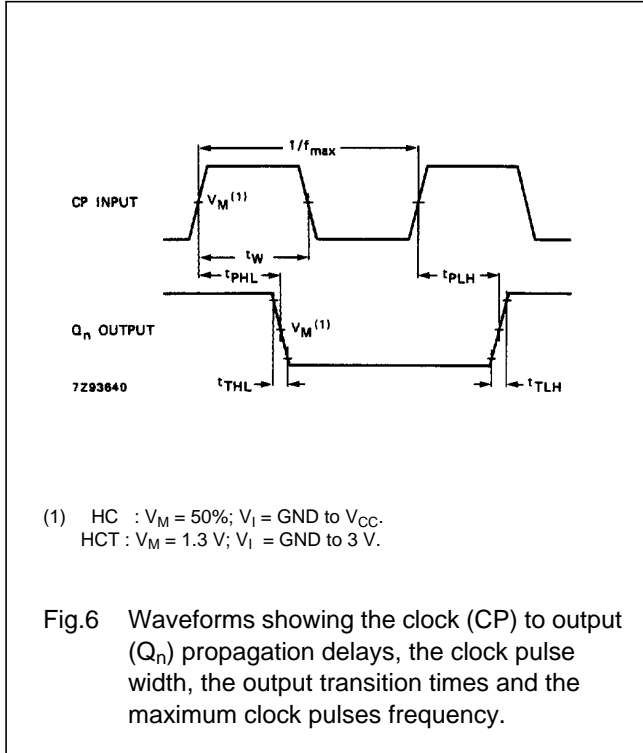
$1/f_{max}$

CP INPUT

$V_M^{(1)}$

$t_W$

$t_{PHL}$

$t_{PLH}$

$Q_n$ OUTPUT

$V_M^{(1)}$

7Z93640

$t_{THL}$

$t_{TLH}$

(1) HC : $V_M$ = 50%; $V_I$ = GND to $V_{CC}$.
HCT : $V_M$ = 1.3 V; $V_I$ = GND to 3 V.

Fig.6 Waveforms showing the clock (CP) to output ($Q_n$) propagation delays, the clock pulse width, the output transition times and the maximum clock pulses frequency.